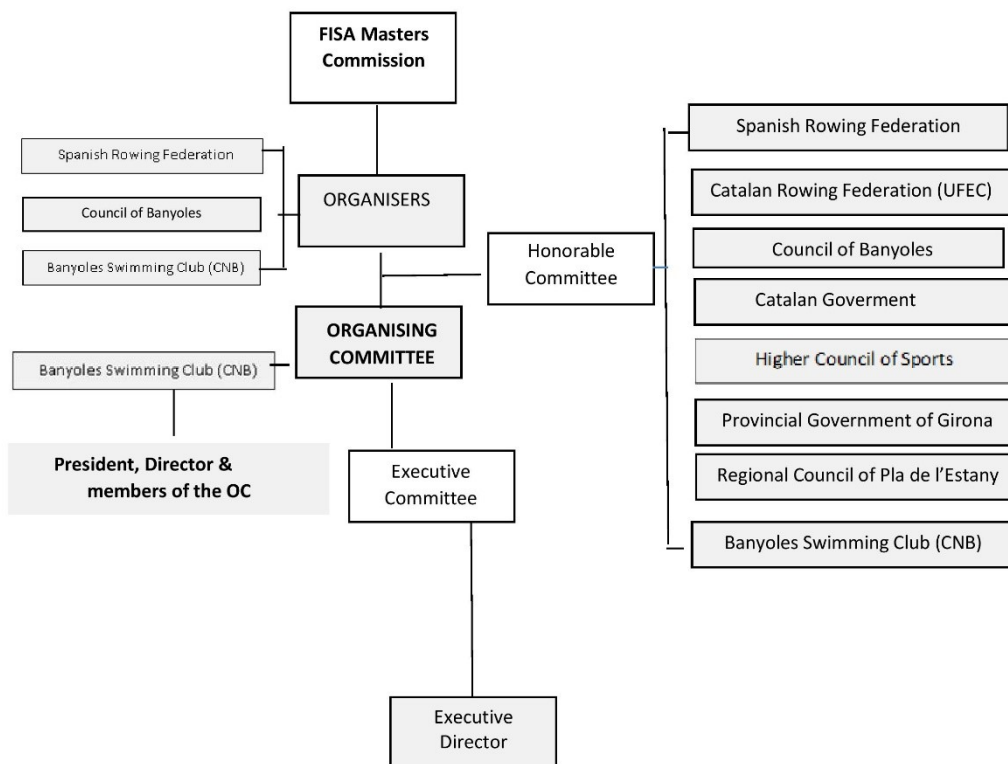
FISA Masters Commission

Spanish Rowing Federation

Council of Banyoles

Banyoles Swimming Club (CNB)

ORGANISERS

Honorable Committee

Spanish Rowing Federation

Catalan Rowing Federation (UFEC)

Council of Banyoles

Catalan Goverment

Higher Council of Sports

Provincial Government of Girona

Regional Council of Pla de l'Estany

Banyoles Swimming Club (CNB)

ORGANISING COMMITTEE

Banyoles Swimming Club (CNB)

President, Director & members of the OC

Executive Committee

Executive Director